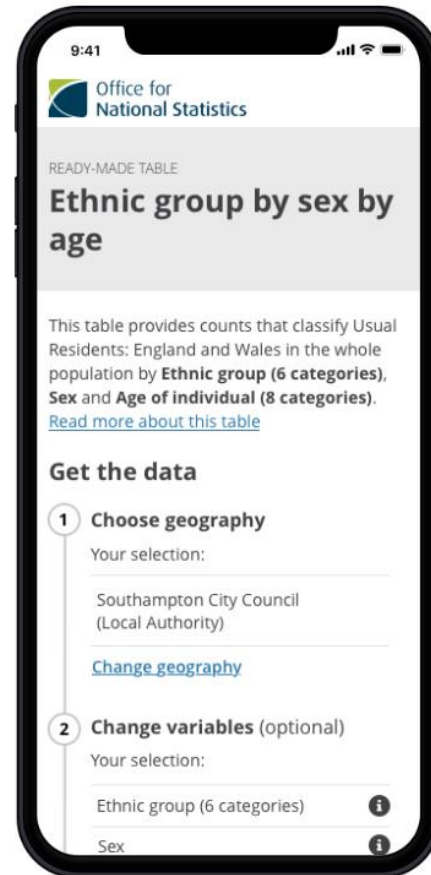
9:41

Office for National Statistics

READY-MADE TABLE

Ethnic group by sex by age

This table provides counts that classify Usual Residents: England and Wales in the whole population by **Ethnic group (6 categories)**, **Sex** and **Age of individual (8 categories)**.
Read more about this table

Get the data

1 Choose geography

Your selection:

Southampton City Council (Local Authority)

Change geography

2 Change variables (optional)

Your selection:

Ethnic group (6 categories)

Sex